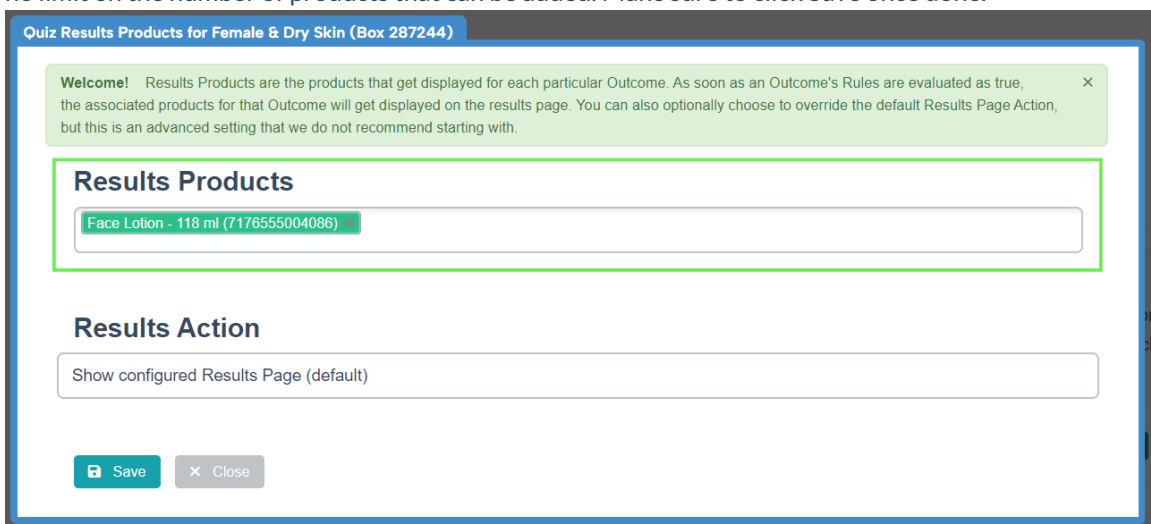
Quiz Results Products for Female & Dry Skin (Box 287244)

Welcome! Results Products are the products that get displayed for each particular Outcome. As soon as an Outcome's Rules are evaluated as true, the associated products for that Outcome will get displayed on the results page. You can also optionally choose to override the default Results Page Action, but this is an advanced setting that we do not recommend starting with.

×

Results Products

Face Lotion - 118 ml (7176555004086) ×

Results Action

Show configured Results Page (default)

Save

× Close